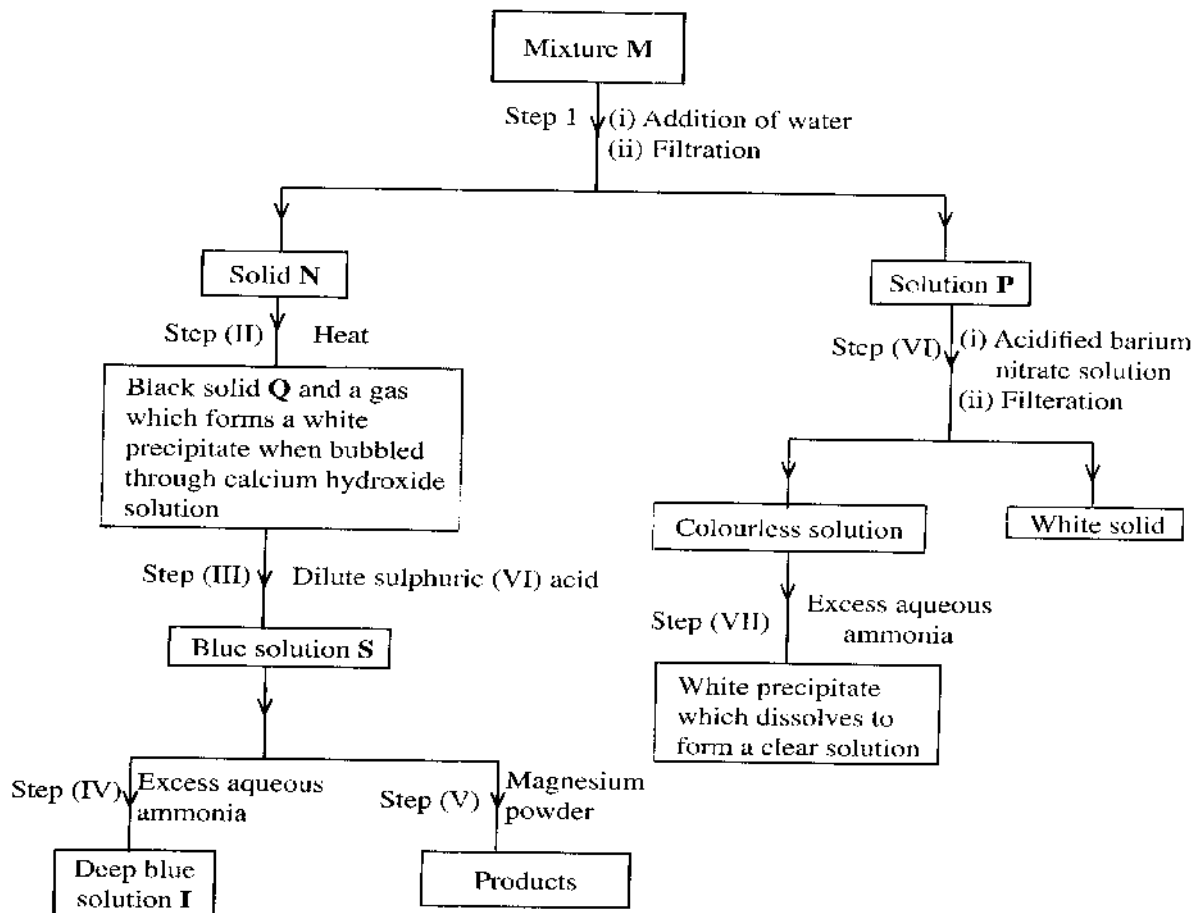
Mixture **M**

Step 1 (i) Addition of water
(ii) Filtration

Solid **N**

Step (II) Heat

Black solid **Q** and a gas which forms a white precipitate when bubbled through calcium hydroxide solution

Step (III) Dilute sulphuric (VI) acid

Blue solution **S**

Step (IV) Excess aqueous ammonia

Deep blue solution **I**

Step (V) Magnesium powder

Products

Solution **P**

Step (VI) (i) Acidified barium nitrate solution
(ii) Filteration

Colourless solution

White solid

Step (VII) Excess aqueous ammonia

White precipitate which dissolves to form a clear solution